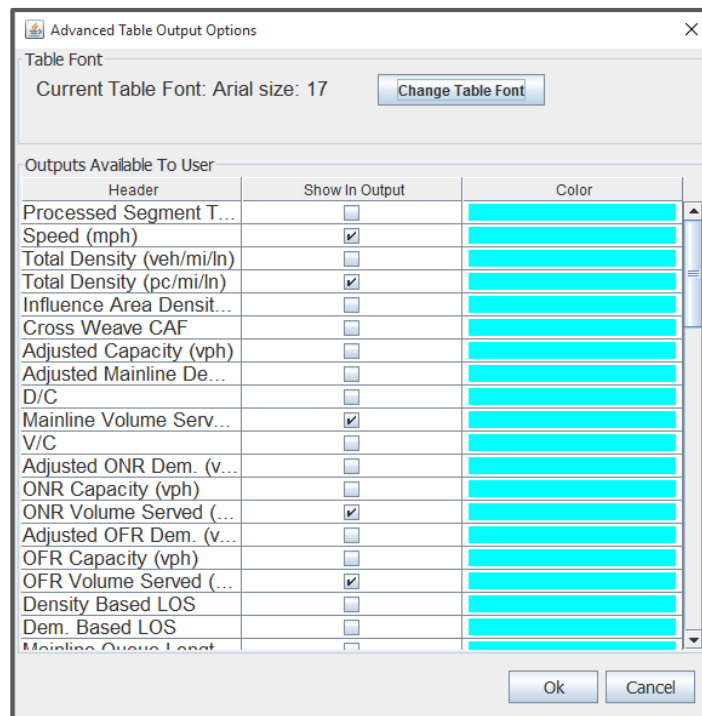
Advanced Table Output Options

Table Font

Current Table Font: Arial size: 17

Change Table Font

Outputs Available To User

| Header | Show In Output | Color |
|---|---|---|
| Processed Segment T... | ☐ | |
| Speed (mph) | ☑ | |
| Total Density (veh/mi/ln) | ☐ | |
| Total Density (pc/mi/ln) | ☑ | |
| Influence Area Densit... | ☐ | |
| Cross Weave CAF | ☐ | |
| Adjusted Capacity (vph) | ☐ | |
| Adjusted Mainline De... | ☐ | |
| D/C | ☐ | |
| Mainline Volume Serv... | ☑ | |
| V/C | ☐ | |
| Adjusted ONR Dem. (v... | ☐ | |
| ONR Capacity (vph) | ☐ | |
| ONR Volume Served (... | ☑ | |
| Adjusted OFR Dem. (v... | ☐ | |
| OFR Capacity (vph) | ☐ | |
| OFR Volume Served (... | ☑ | |
| Density Based LOS | ☐ | |
| Dem. Based LOS | ☐ | |
| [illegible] | ☐ | |

Ok

Cancel